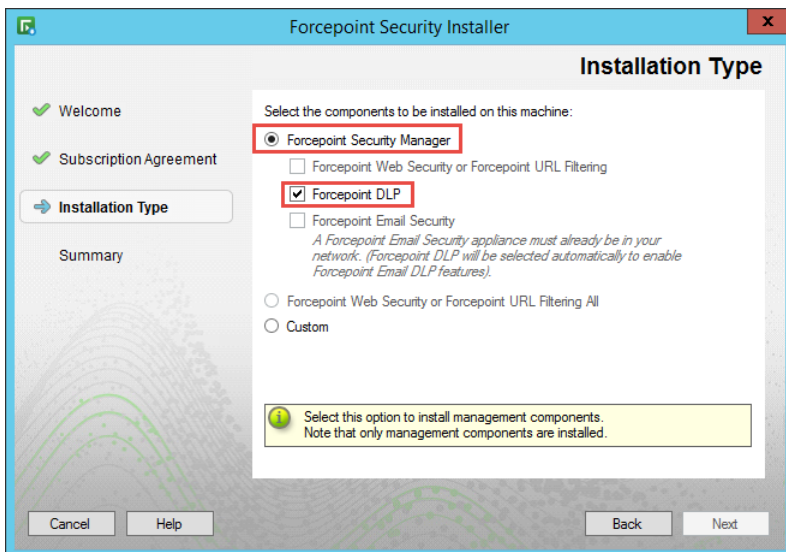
Forcepoint Security Installer

x

Installation Type

Welcome

Subscription Agreement

Installation Type

Summary

Select the components to be installed on this machine:

Forcepoint Security Manager

Forcepoint Web Security or Forcepoint URL Filtering

Forcepoint DLP

Forcepoint Email Security

A Forcepoint Email Security appliance must already be in your network. (Forcepoint DLP will be selected automatically to enable Forcepoint Email DLP features).

Forcepoint Web Security or Forcepoint URL Filtering All

Custom

Select this option to install management components. Note that only management components are installed.

Cancel

Help

Back

Next